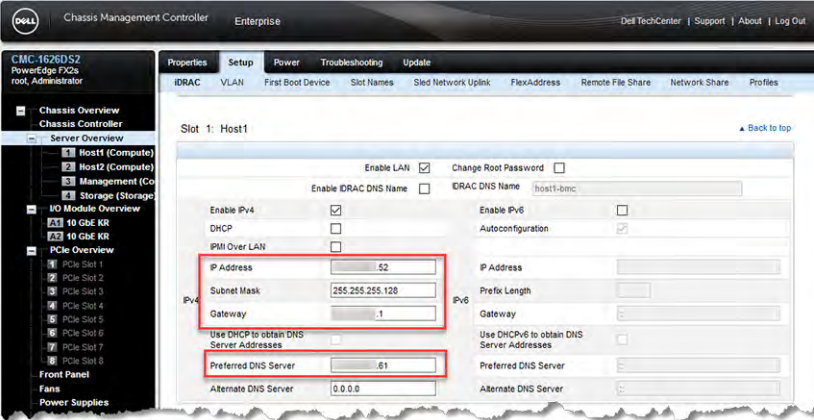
DELL Chassis Management Controller Enterprise

Dell TechCenter | Support | About | Log Out

CMC-1626DS2
PowerEdge FX2s
root, Administrator

Chassis Overview
Chassis Controller
Server Overview
1 Host1 (Compute)
2 Host2 (Compute)
3 Management (Co
4 Storage (Storage)
I/O Module Overview
A1 10 GbE KR
A2 10 GbE KR
PCIe Overview
1 PCIe Slot 1
2 PCIe Slot 2
3 PCIe Slot 3
4 PCIe Slot 4
5 PCIe Slot 5
6 PCIe Slot 6
7 PCIe Slot 7
8 PCIe Slot 8
Front Panel
Fans
Power Supplies

Properties Setup Power Troubleshooting Update

iDRAC VLAN First Boot Device Slot Names Sled Network Uplink FlexAddress Remote File Share Network Share Profiles

Slot 1: Host1

▲ Back to top

Enable LAN ☑ Change Root Password ☐
Enable iDRAC DNS Name ☐ iDRAC DNS Name host1-bmc

| | | | | | |
|---|---|---|---|---|---|
| IPv4 | Enable IPv4 | ☑ | IPv6 | Enable IPv6 | ☐ |
| | DHCP | ☐ | | Autoconfiguration | ☑ |
| | IPMI Over LAN | ☐ | | | |
| | IP Address | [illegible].52 | | IP Address | |
| | Subnet Mask | 255.255.255.128 | | Prefix Length | |
| | Gateway | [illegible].1 | | Gateway | :: |
| | Use DHCP to obtain DNS Server Addresses | ☐ | | Use DHCPv6 to obtain DNS Server Addresses | ☐ |
| | Preferred DNS Server | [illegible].61 | | Preferred DNS Server | :: |
| | Alternate DNS Server | 0.0.0.0 | | Alternate DNS Server | :: |